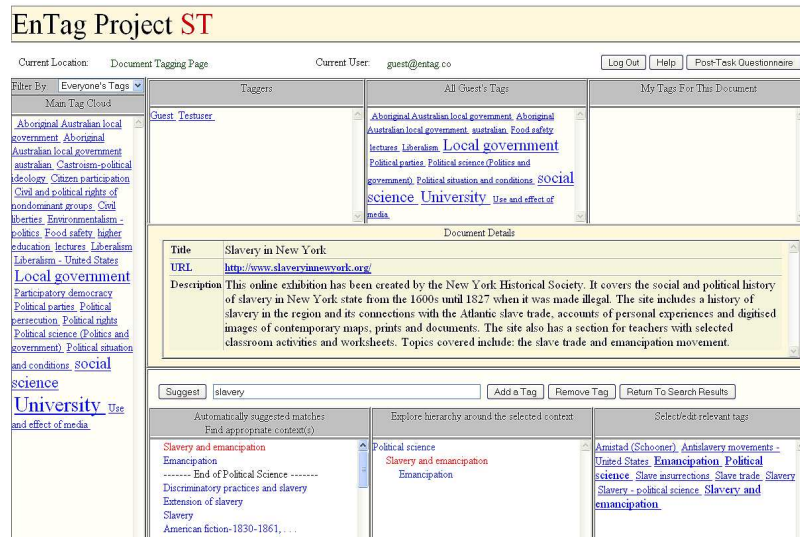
EnTag Project ST

Current Location: Document Tagging Page Current User: guest@entag.co

Log Out Help Post-Task Questionnaire

Filter By Everyone's Tags

Main Tag Cloud

Aboriginal Australian local government Aboriginal Australian local government australian Castroism-political ideology Citizen participation Civil and political rights of nondominant groups Civil liberties Environmentalism - politics Food safety higher education lectures Liberalism Liberalism - United States Local government Participatory democracy Political parties Political persecution Political rights Political science (Politics and government) Political situation and conditions social science University Use and effect of media

Taggers

Guest Testuser

All Guest's Tags

Aboriginal Australian local government Aboriginal Australian local government australian Food safety lectures Liberalism Local government Political parties Political science (Politics and government) Political situation and conditions social science University Use and effect of media

My Tags For This Document

Document Details

| Title | Slavery in New York |
|---|---|
| URL | http://www.slaveryinnewyork.org/ |
| Description | This online exhibition has been created by the New York Historical Society. It covers the social and political history of slavery in New York state from the 1600s until 1827 when it was made illegal. The site includes a history of slavery in the region and its connections with the Atlantic slave trade, accounts of personal experiences and digitised images of contemporary maps, prints and documents. The site also has a section for teachers with selected classroom activities and worksheets. Topics covered include: the slave trade and emancipation movement. |

Suggest slavery Add a Tag Remove Tag Return To Search Results

Automatically suggested matches
Find appropriate context(s)

Slavery and emancipation
Emancipation
-------- End of Political Science --------
Discriminatory practices and slavery
Extension of slavery
Slavery
American fiction-1830-1861, . . .

Explore hierarchy around the selected context

Political science
Slavery and emancipation
Emancipation

Select/edit relevant tags

Amistad (Schooner) Antislavery movements - United States Emancipation Political science Slave insurrections Slave trade Slavery Slavery - political science Slavery and emancipation